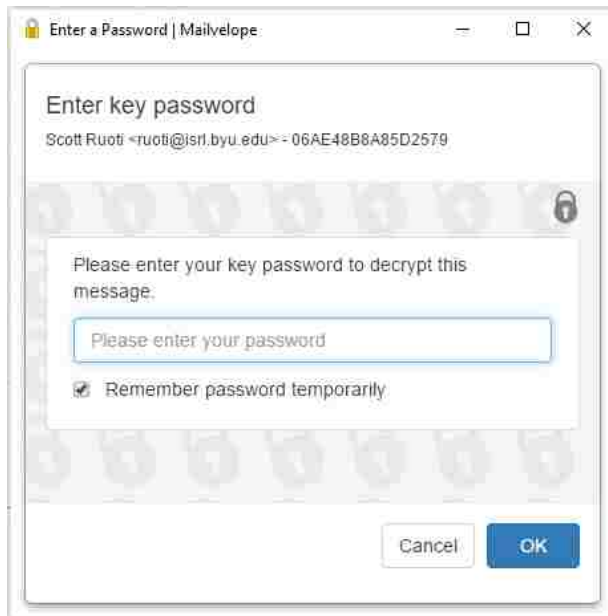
Enter a Password | Mailvelope

Enter key password

Scott Ruoti <ruoti@isrl.byu.edu> - 06AE48B8A85D2579

Please enter your key password to decrypt this message.

Please enter your password

Remember password temporarily

Cancel

OK